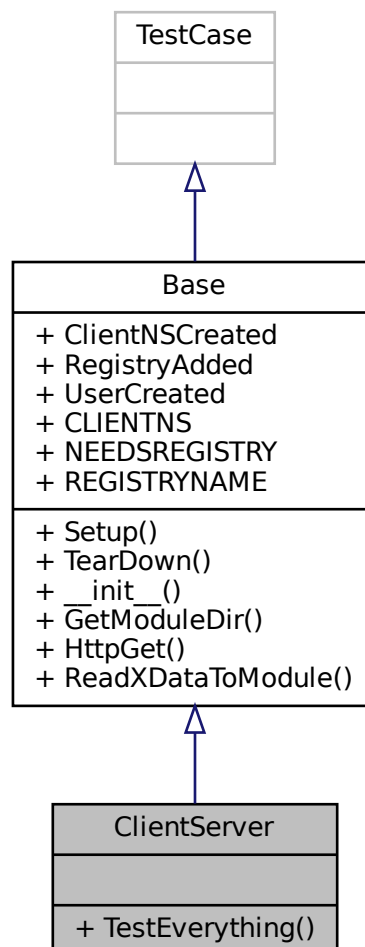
TestCase

Base

+ ClientNSCreated
+ RegistryAdded
+ UserCreated
+ CLIENTNS
+ NEEDSREGISTRY
+ REGISTRYNAME

+ Setup()
+ TearDown()
+ \_\_init\_\_()
+ GetModuleDir()
+ HttpGet()
+ ReadXDataToModule()

ClientServer

+ TestEverything()